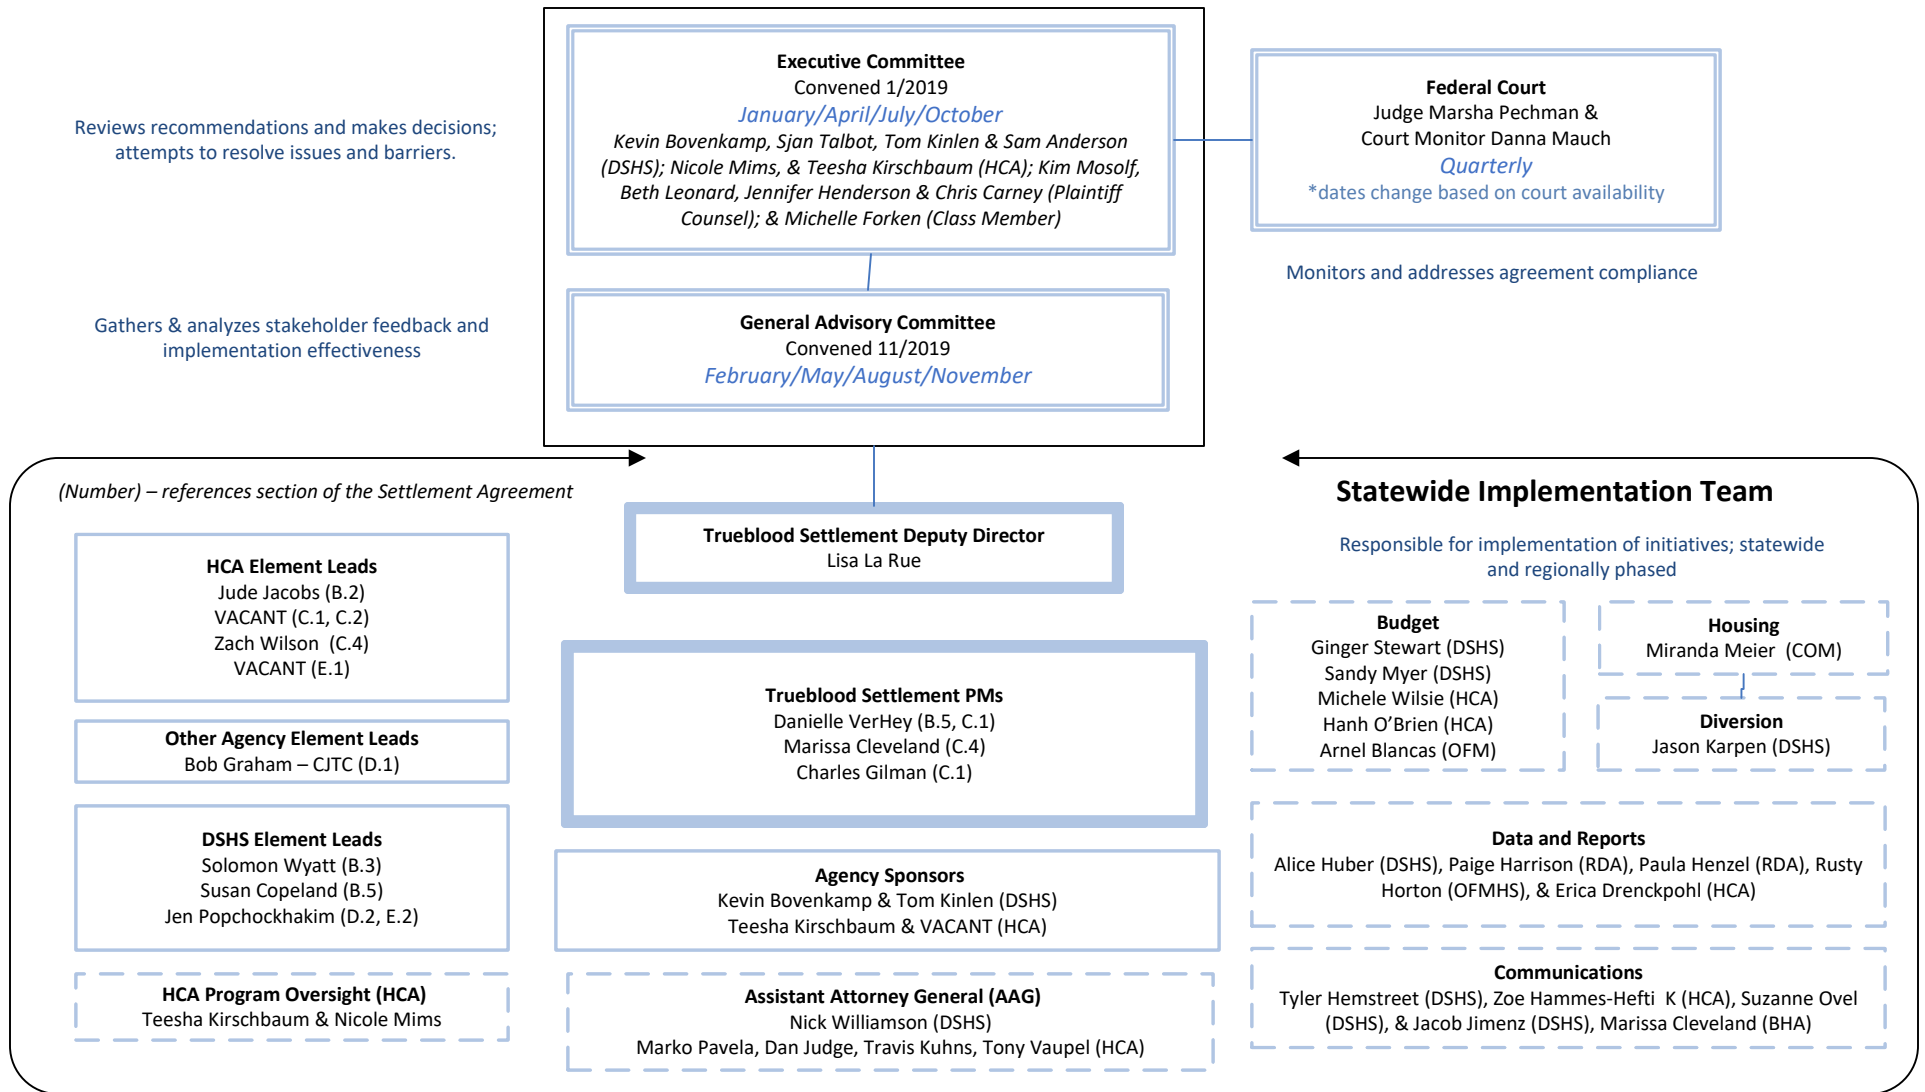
Reviews recommendations and makes decisions; attempts to resolve issues and barriers.

**Executive Committee**
Convened 1/2019
*January/April/July/October*
*Kevin Bovenkamp, Sjan Talbot, Tom Kinlen & Sam Anderson (DSHS); Nicole Mims, & Teesha Kirschbaum (HCA); Kim Mosolf, Beth Leonard, Jennifer Henderson & Chris Carney (Plaintiff Counsel); & Michelle Forken (Class Member)*

**Federal Court**
Judge Marsha Pechman &
Court Monitor Danna Mauch
*Quarterly*
*dates change based on court availability

Monitors and addresses agreement compliance

Gathers & analyzes stakeholder feedback and implementation effectiveness

**General Advisory Committee**
Convened 11/2019
*February/May/August/November*

*(Number) – references section of the Settlement Agreement*

**Statewide Implementation Team**

Responsible for implementation of initiatives; statewide and regionally phased

**Trueblood Settlement Deputy Director**
Lisa La Rue

**HCA Element Leads**
Jude Jacobs (B.2)
VACANT (C.1, C.2)
Zach Wilson (C.4)
VACANT (E.1)

**Other Agency Element Leads**
Bob Graham – CJTC (D.1)

**DSHS Element Leads**
Solomon Wyatt (B.3)
Susan Copeland (B.5)
Jen Popchockhakim (D.2, E.2)

**HCA Program Oversight (HCA)**
Teesha Kirschbaum & Nicole Mims

**Trueblood Settlement PMs**
Danielle VerHey (B.5, C.1)
Marissa Cleveland (C.4)
Charles Gilman (C.1)

**Agency Sponsors**
Kevin Bovenkamp & Tom Kinlen (DSHS)
Teesha Kirschbaum & VACANT (HCA)

**Assistant Attorney General (AAG)**
Nick Williamson (DSHS)
Marko Pavela, Dan Judge, Travis Kuhns, Tony Vaupel (HCA)

**Budget**
Ginger Stewart (DSHS)
Sandy Myer (DSHS)
Michele Wilsie (HCA)
Hanh O'Brien (HCA)
Arnel Blancas (OFM)

**Housing**
Miranda Meier (COM)

**Diversion**
Jason Karpen (DSHS)

**Data and Reports**
Alice Huber (DSHS), Paige Harrison (RDA), Paula Henzel (RDA), Rusty Horton (OFMHS), & Erica Drenckpohl (HCA)

**Communications**
Tyler Hemstreet (DSHS), Zoe Hammes-Hefti K (HCA), Suzanne Ovel (DSHS), & Jacob Jimenz (DSHS), Marissa Cleveland (BHA)